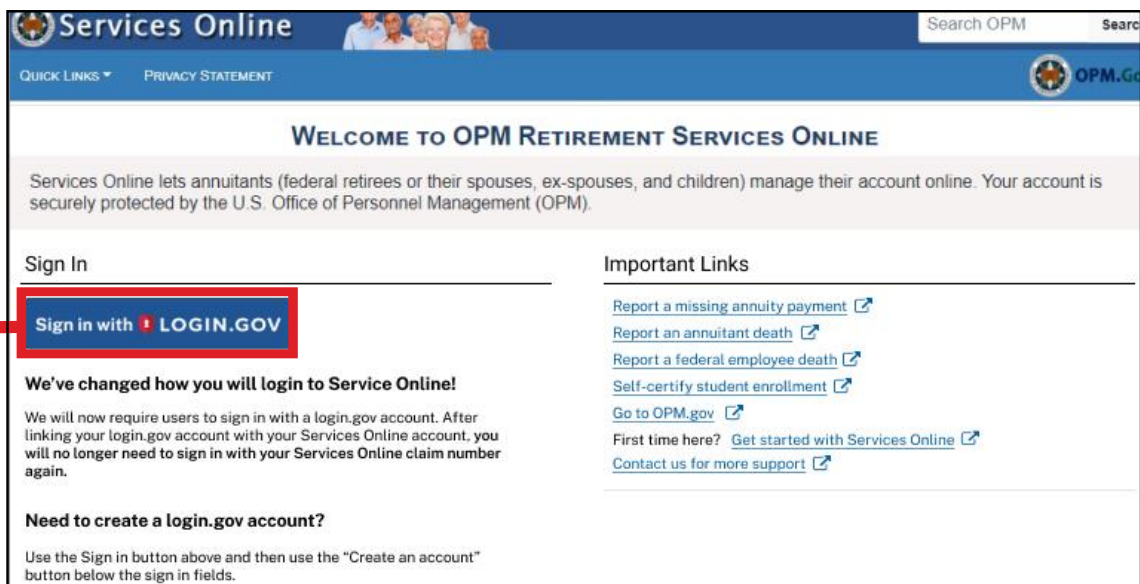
Services Online

Search OPM

Searc

QUICK LINKS ▾ PRIVACY STATEMENT

OPM.Go

WELCOME TO OPM RETIREMENT SERVICES ONLINE

Services Online lets annuitants (federal retirees or their spouses, ex-spouses, and children) manage their account online. Your account is securely protected by the U.S. Office of Personnel Management (OPM).

Sign In

Sign in with LOGIN.GOV

We've changed how you will login to Service Online!

We will now require users to sign in with a login.gov account. After linking your login.gov account with your Services Online account, you will no longer need to sign in with your Services Online claim number again.

Need to create a login.gov account?

Use the Sign in button above and then use the "Create an account" button below the sign in fields.

Important Links

Report a missing annuity payment

Report an annuitant death

Report a federal employee death

Self-certify student enrollment

Go to OPM.gov

First time here? Get started with Services Online

Contact us for more support